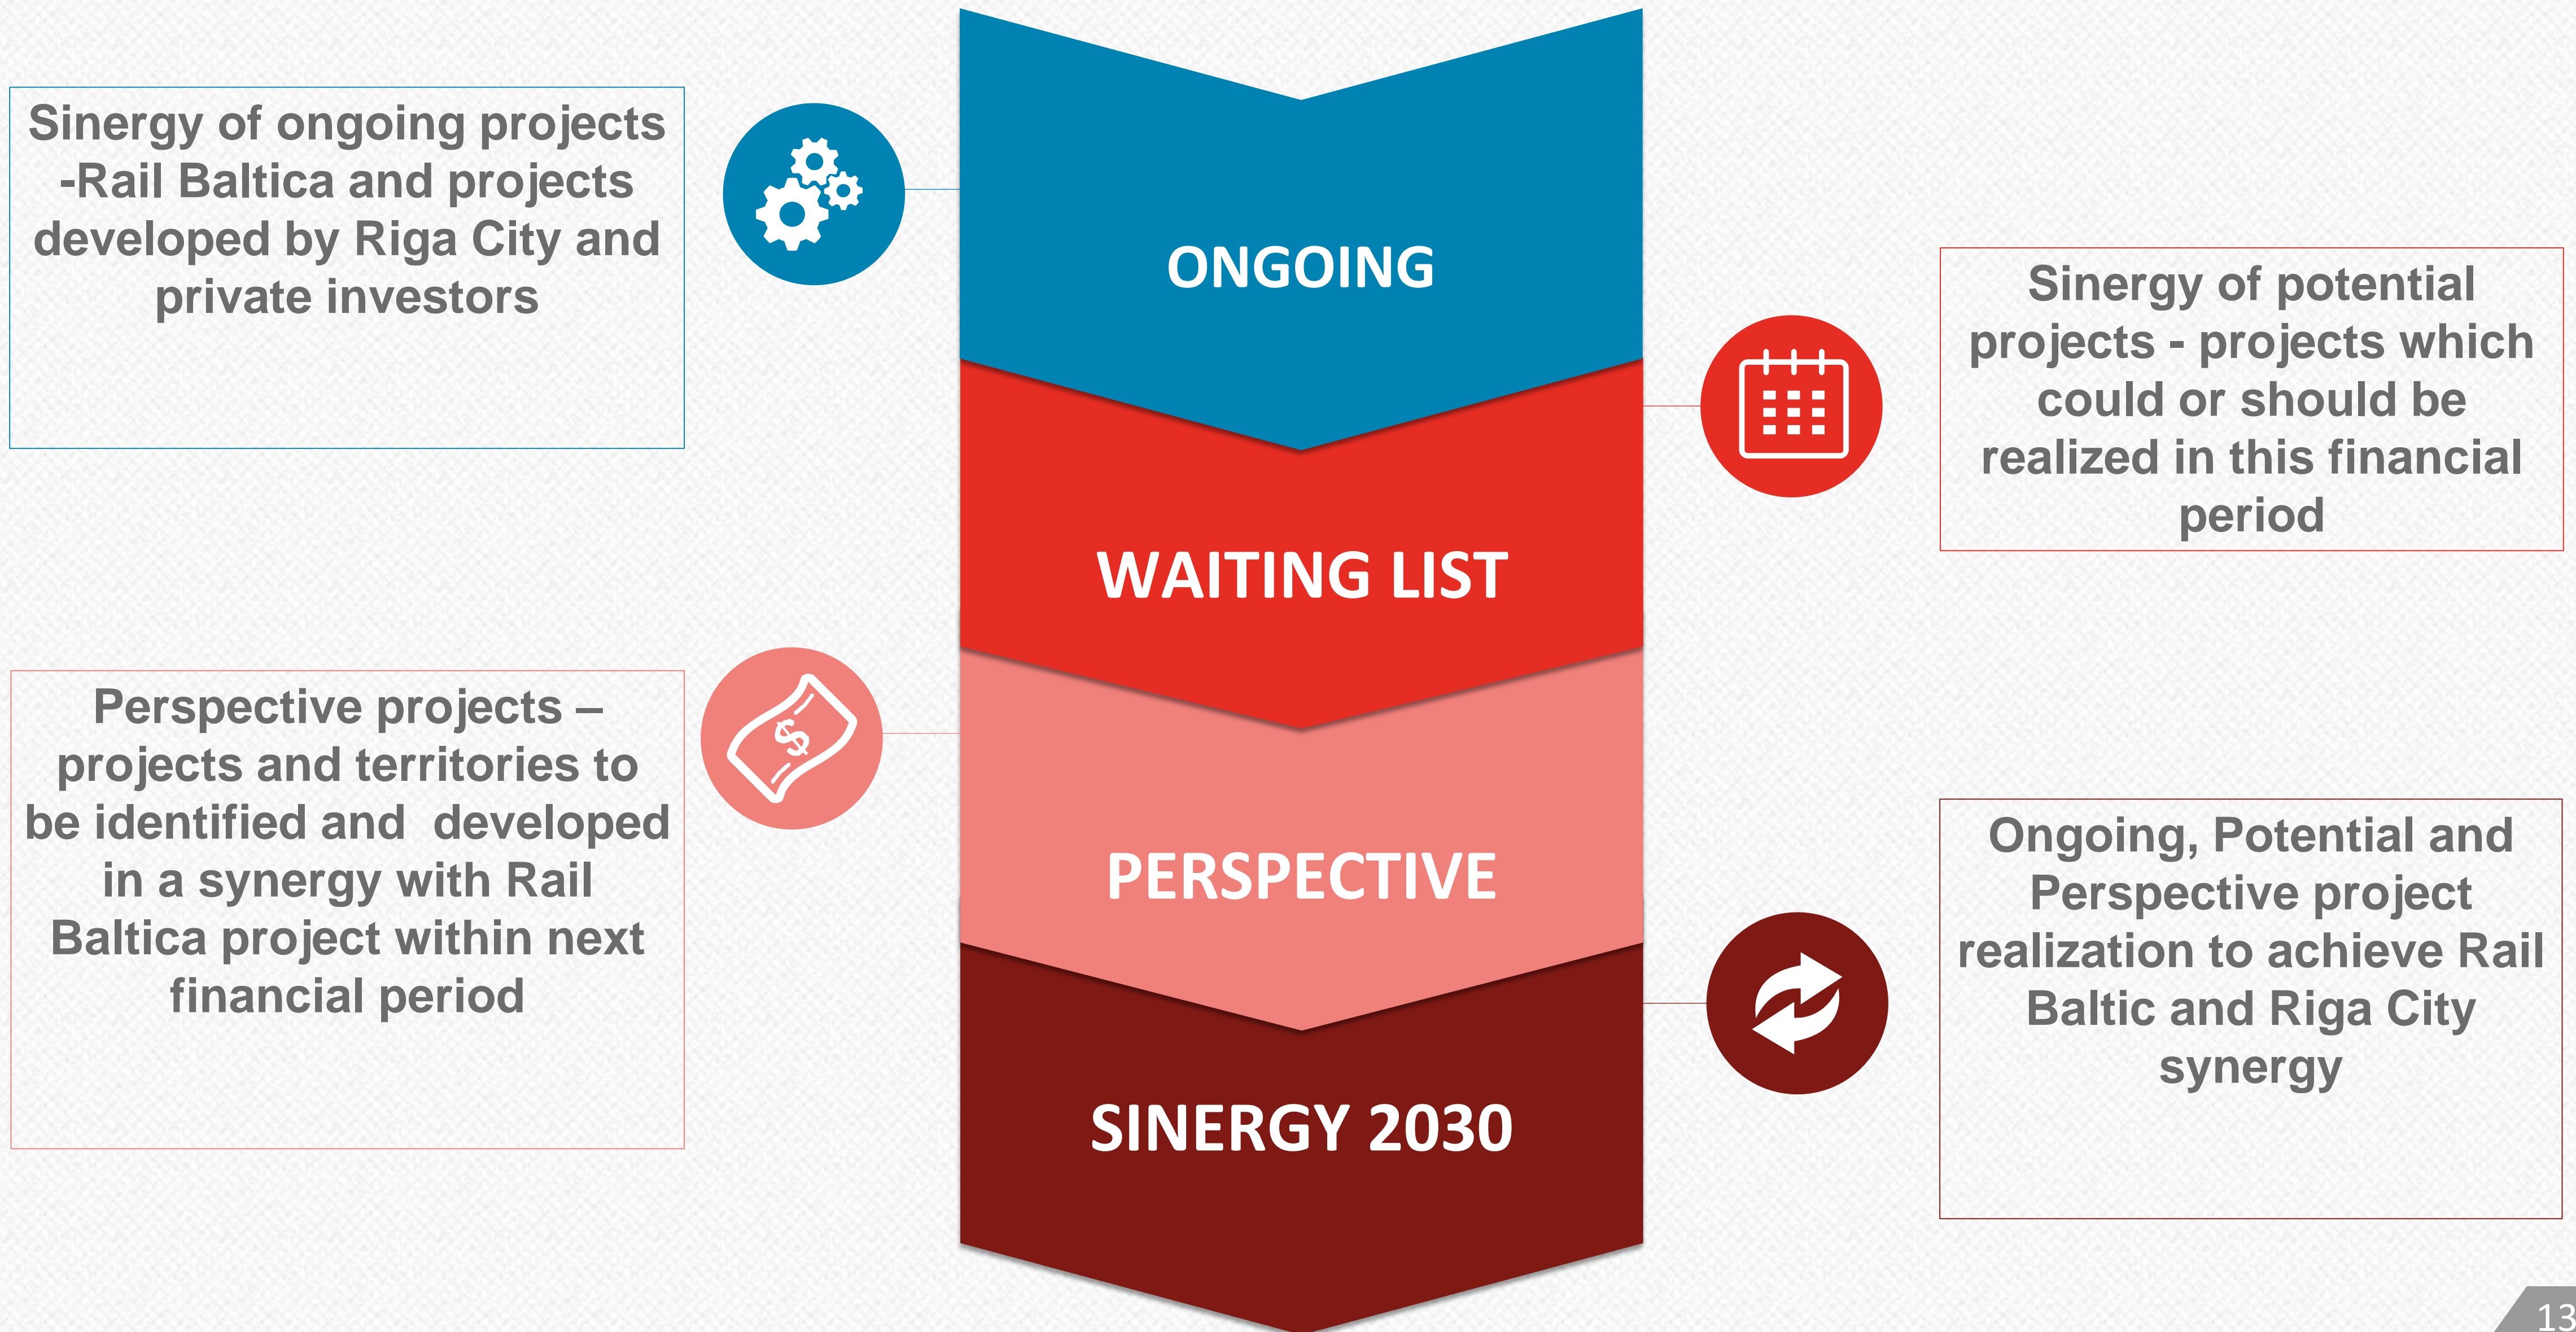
Sinergy of ongoing projects -Rail Baltica and projects developed by Riga City and private investors

ONGOING

Sinergy of potential projects - projects which could or should be realized in this financial period

WAITING LIST

Perspective projects – projects and territories to be identified and developed in a synergy with Rail Baltica project within next financial period

PERSPECTIVE

Ongoing, Potential and Perspective project realization to achieve Rail Baltic and Riga City synergy

SINERGY 2030

13